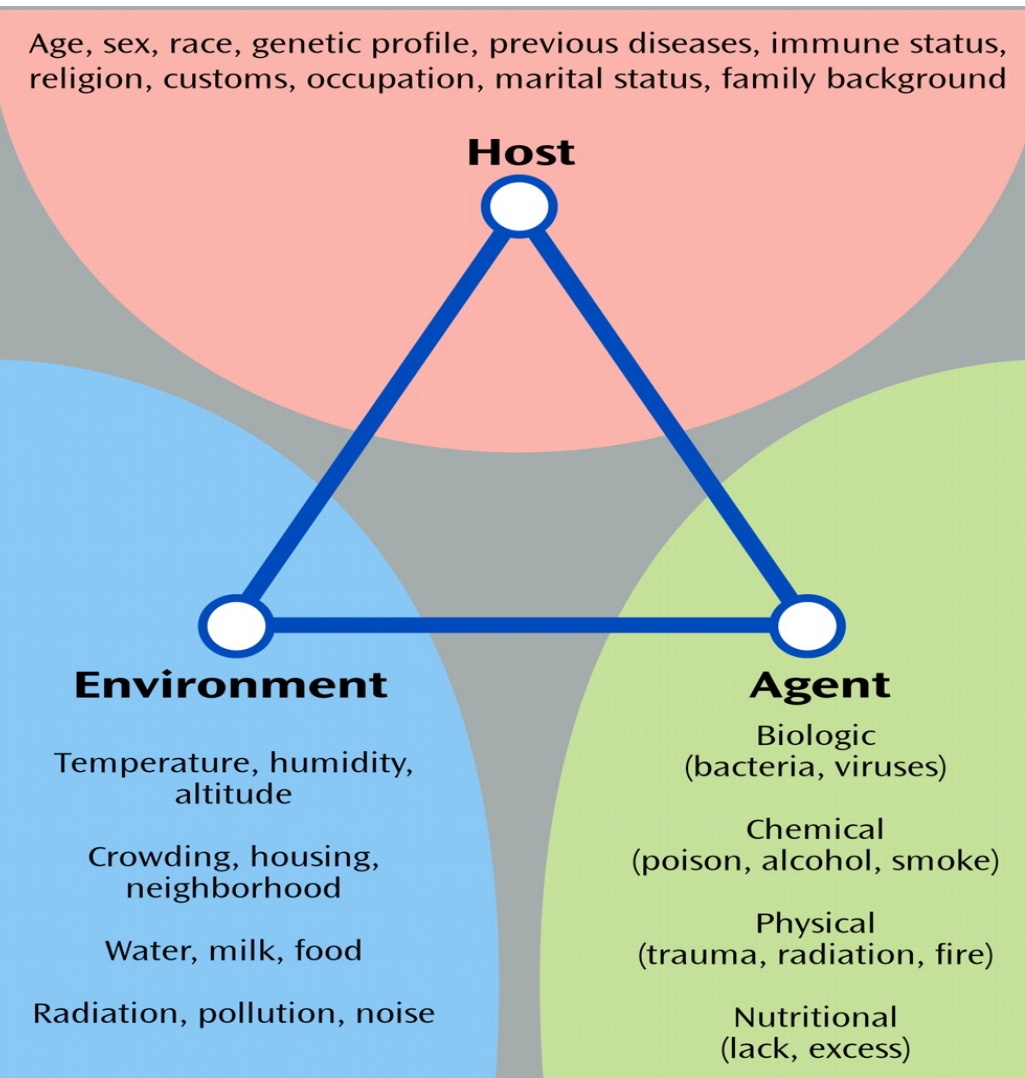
Age, sex, race, genetic profile, previous diseases, immune status, religion, customs, occupation, marital status, family background

Host

Environment

Temperature, humidity, altitude

Crowding, housing, neighborhood

Water, milk, food

Radiation, pollution, noise

Agent

Biologic (bacteria, viruses)

Chemical (poison, alcohol, smoke)

Physical (trauma, radiation, fire)

Nutritional (lack, excess)